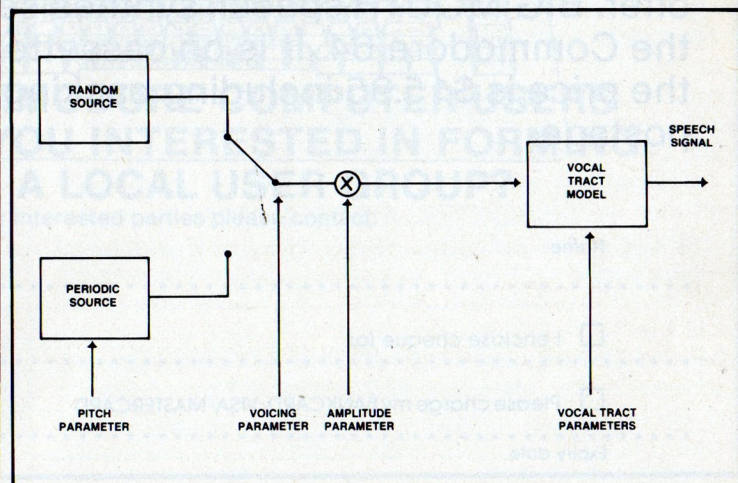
the Commodore 64. It is on cassette the price is £4.50 including p&p

YOU INTERESTED IN FORMING A LOCAL USER GROUP?

Interested parties please contact

Name

I enclose cheque for

Please charge my ACCESS/VISA/MASTERCARD

Expiry date

RANDOM SOURCE

PERIODIC SOURCE

PITCH PARAMETER

VOICING PARAMETER

AMPLITUDE PARAMETER

VOCAL TRACT MODEL

SPEECH SIGNAL

VOCAL TRACT PARAMETERS